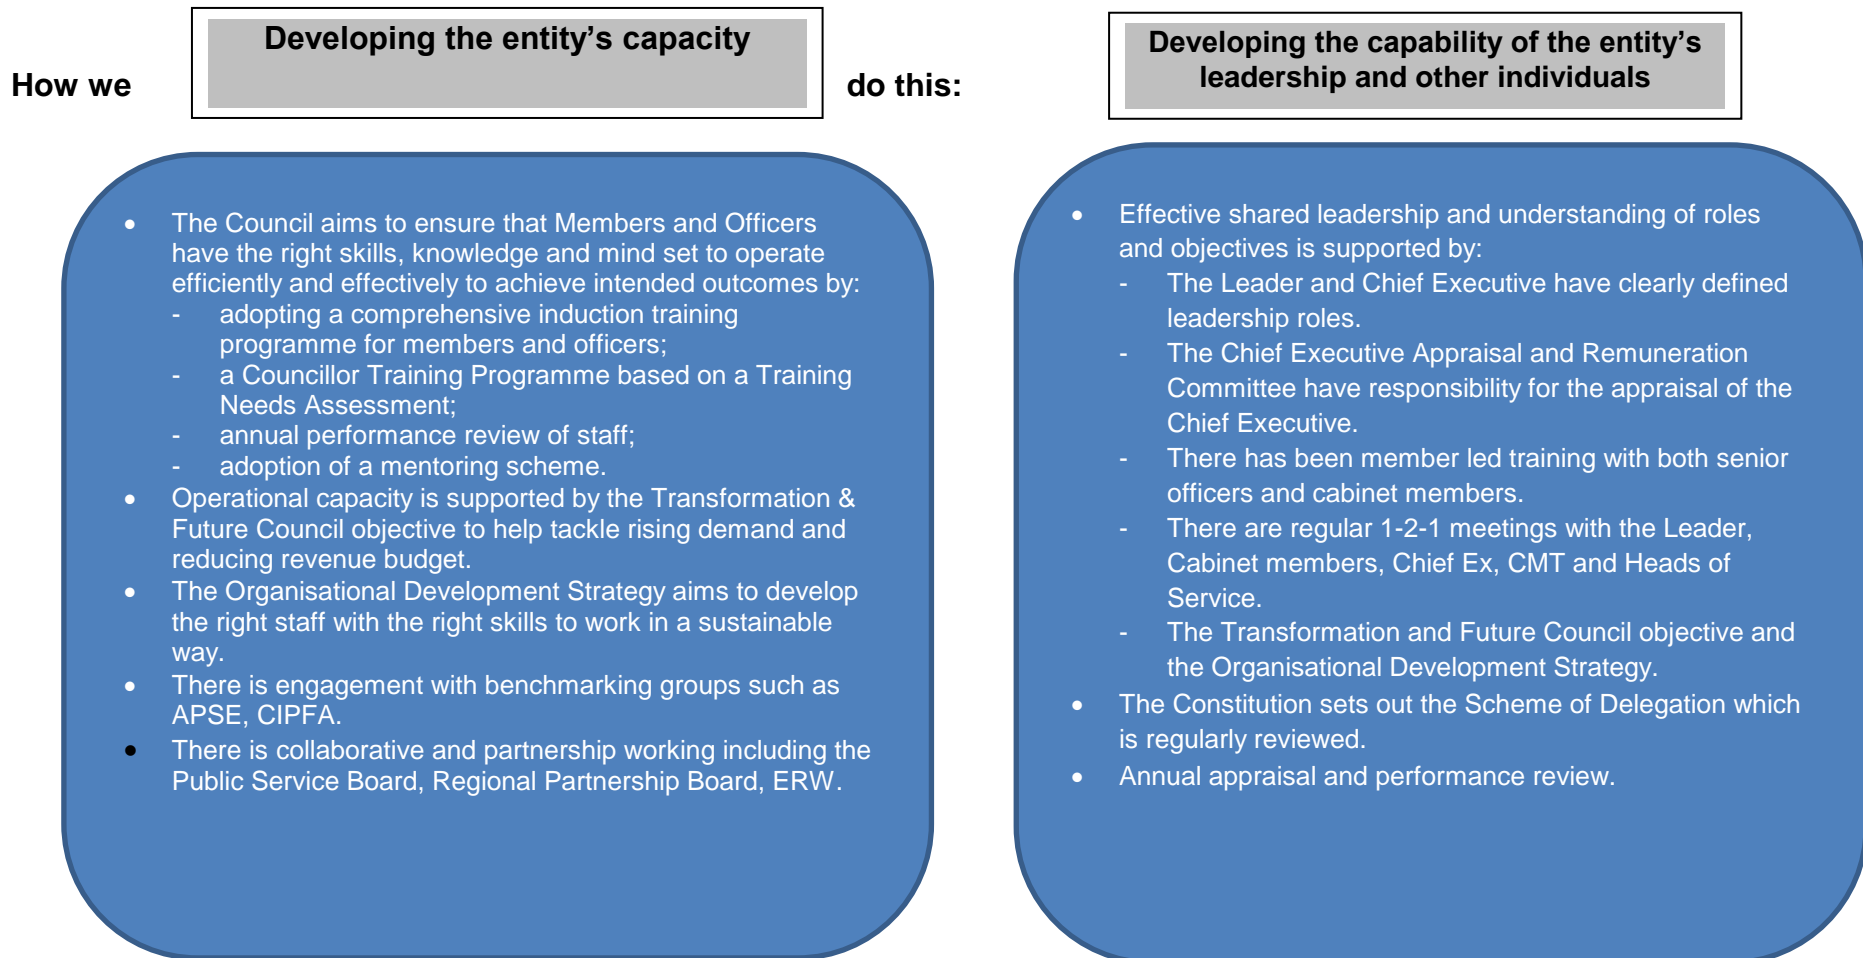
How we

Developing the entity's capacity

do this:

Developing the capability of the entity's leadership and other individuals

- The Council aims to ensure that Members and Officers have the right skills, knowledge and mind set to operate efficiently and effectively to achieve intended outcomes by:
  - adopting a comprehensive induction training programme for members and officers;
  - a Councillor Training Programme based on a Training Needs Assessment;
  - annual performance review of staff;
  - adoption of a mentoring scheme.
- Operational capacity is supported by the Transformation & Future Council objective to help tackle rising demand and reducing revenue budget.
- The Organisational Development Strategy aims to develop the right staff with the right skills to work in a sustainable way.
- There is engagement with benchmarking groups such as APSE, CIPFA.
- There is collaborative and partnership working including the Public Service Board, Regional Partnership Board, ERW.

- Effective shared leadership and understanding of roles and objectives is supported by:
  - The Leader and Chief Executive have clearly defined leadership roles.
  - The Chief Executive Appraisal and Remuneration Committee have responsibility for the appraisal of the Chief Executive.
  - There has been member led training with both senior officers and cabinet members.
  - There are regular 1-2-1 meetings with the Leader, Cabinet members, Chief Ex, CMT and Heads of Service.
  - The Transformation and Future Council objective and the Organisational Development Strategy.
- The Constitution sets out the Scheme of Delegation which is regularly reviewed.
- Annual appraisal and performance review.